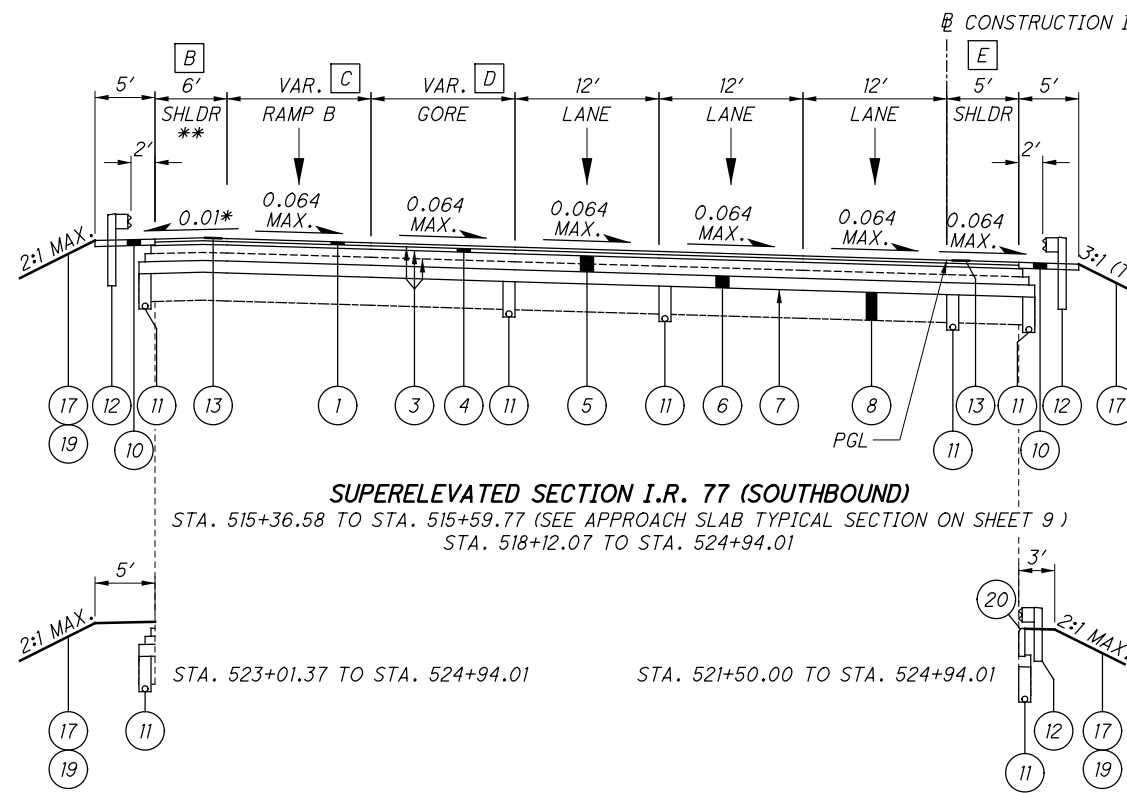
℄ CONSTRUCTION I

B
5′ 6′ SHLDR ** 2′
VAR. C RAMP B
VAR. D GORE
12′ LANE
12′ LANE
12′ LANE
E
5′ SHLDR
5′
2′

0.01*
0.064 MAX.
0.064 MAX.
0.064 MAX.
0.064 MAX.
0.064 MAX.
0.064 MAX.

2:1 MAX.
3:1 (7

17 12 11 13 1 3 4 11 5 11 6 7 8 13 11 12 17
19 10 PGL 11 10

SUPERELEVATED SECTION I.R. 77 (SOUTHBOUND)
STA. 515+36.58 TO STA. 515+59.77 (SEE APPROACH SLAB TYPICAL SECTION ON SHEET 9 )
STA. 518+12.07 TO STA. 524+94.01

5′
2:1 MAX.
STA. 523+01.37 TO STA. 524+94.01
17 11
19

3′
20
2:1 MAX.
STA. 521+50.00 TO STA. 524+94.01
12 17
11 19